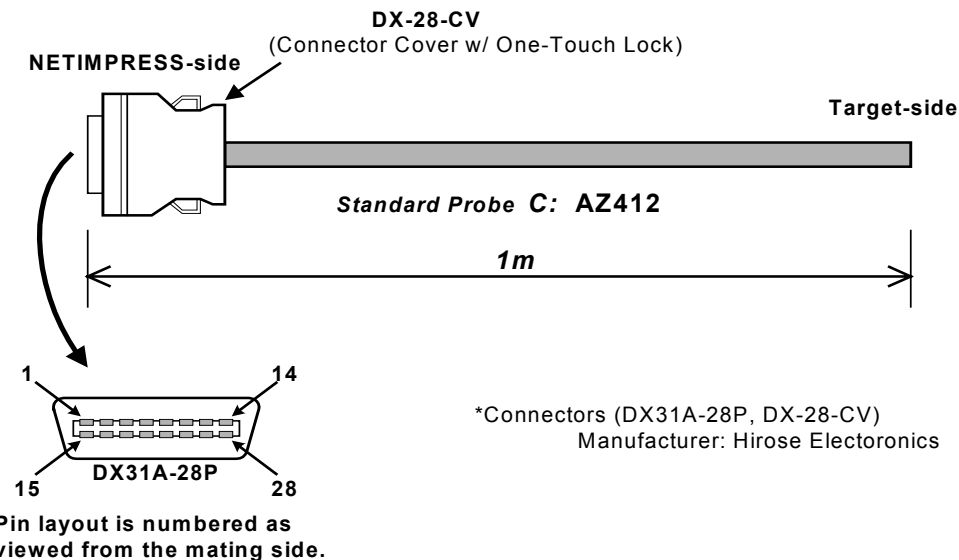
DX-28-CV
(Connector Cover w/ One-Touch Lock)

NETIMPRESS-side

Target-side

Standard Probe C: AZ412

1m

1

14

15

DX31A-28P

28

*Connectors (DX31A-28P, DX-28-CV)
Manufacturer: Hirose Electoronics

Pin layout is numbered as viewed from the mating side.